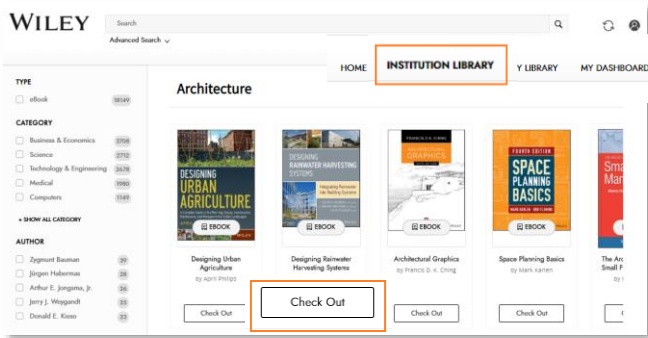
WILEY

Search

Advanced Search

HOME INSTITUTION LIBRARY Y LIBRARY MY DASHBOARD

TYPE

eBook 18149

CATEGORY

Business & Economics 3708

Science 2712

Technology & Engineering 2678

Medical 1980

Computers 1149

+ SHOW ALL CATEGORY

AUTHOR

Zygmunt Bauman 30

Jürgen Habermas 28

Arthur E. Jongsma, Jr. 26

Jerry J. Weygandt 25

Donald E. Kieso 23

Architecture

DESIGNING URBAN AGRICULTURE

EBOOK

Designing Urban Agriculture

by April Philips

DESIGNING RAINWATER HARVESTING SYSTEMS

EBOOK

Designing Rainwater Harvesting Systems

FRANCIS D.K. CHING

ARCHITECTURAL GRAPHICS

EBOOK

Architectural Graphics

by Francis D. K. Ching

FOURTH EDITION

SPACE PLANNING BASICS

EBOOK

Space Planning Basics

by Mark Karlen

Sma Man

The Arc Small F

Check Out

Check Out

Check Out

Check Out

Check Out